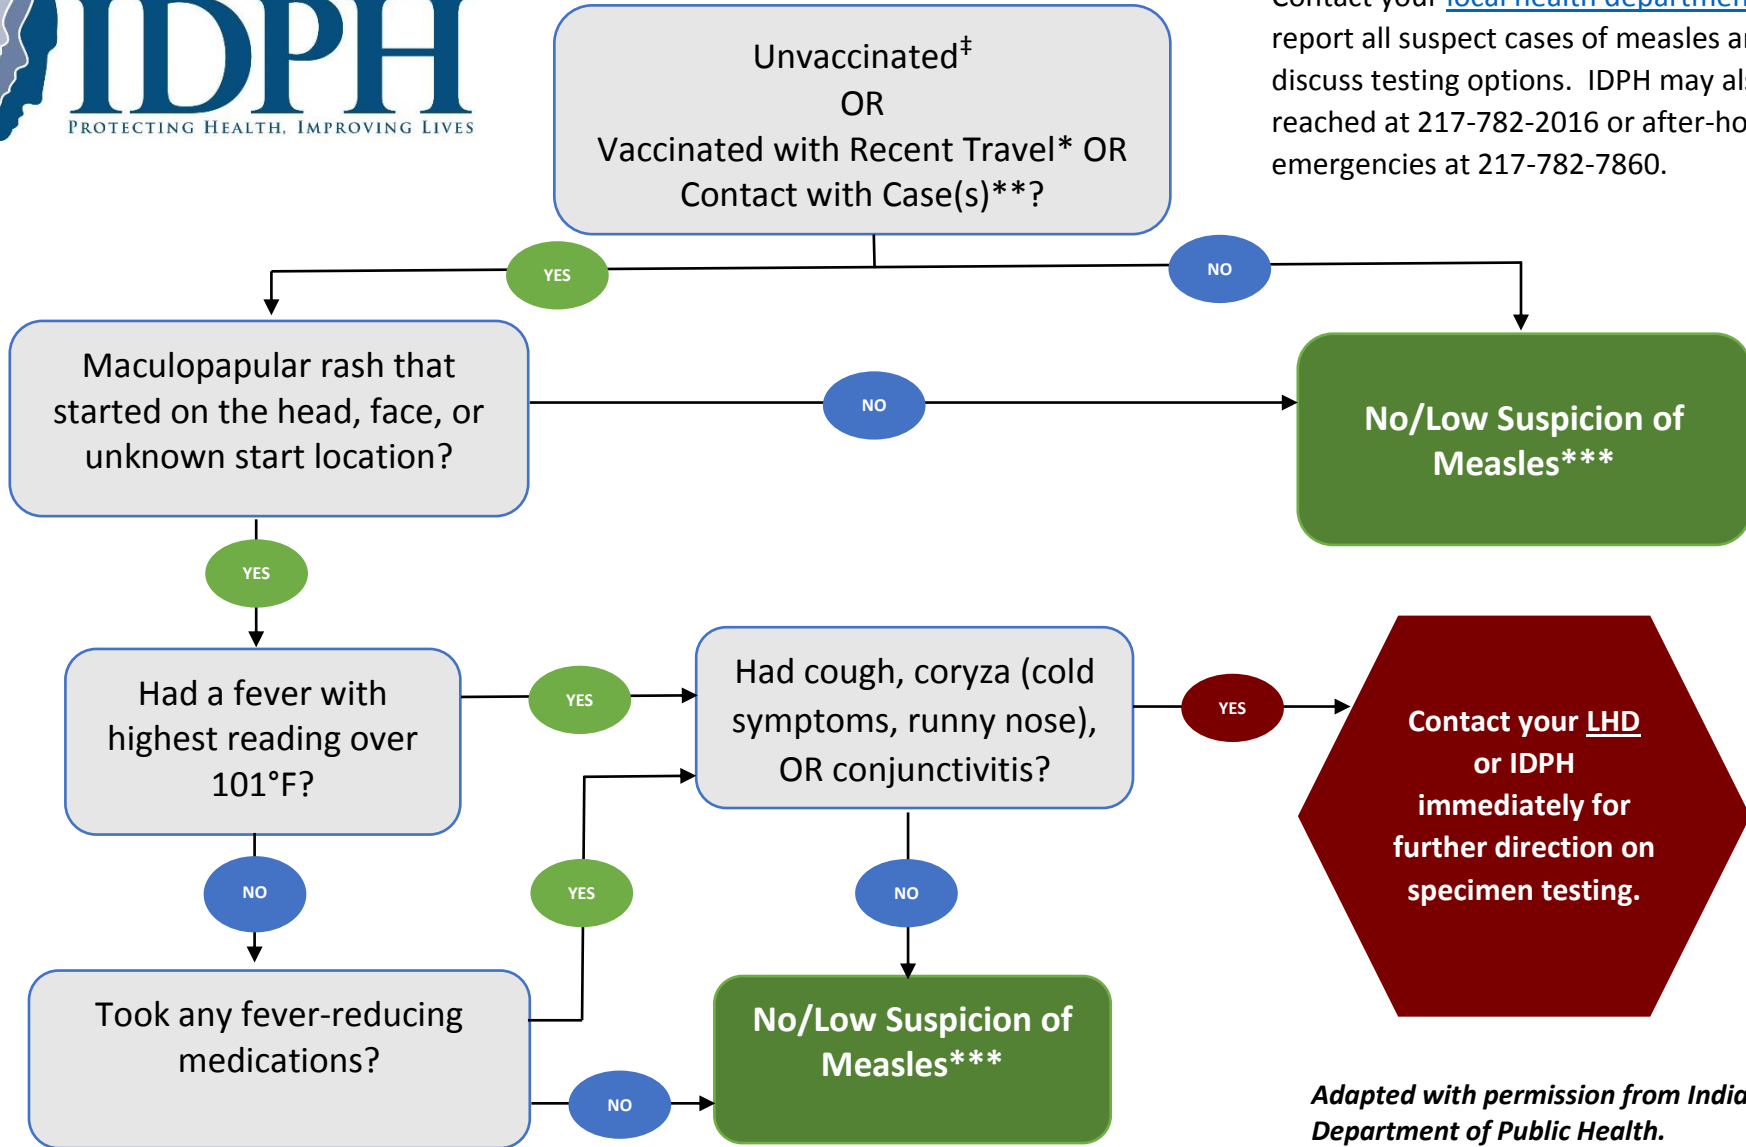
IDPH
PROTECTING HEALTH, IMPROVING LIVES

Unvaccinated‡
OR
Vaccinated with Recent Travel* OR Contact with Case(s)**?

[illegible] report all suspect cases of measles a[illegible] discuss testing options. IDPH may al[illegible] reached at 217-782-2016 or after-ho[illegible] emergencies at 217-782-7860.

YES

NO

Maculopapular rash that started on the head, face, or unknown start location?

NO

No/Low Suspicion of Measles***

YES

Had a fever with highest reading over 101°F?

YES

Had cough, coryza (cold symptoms, runny nose), OR conjunctivitis?

YES

Contact your LHD or IDPH immediately for further direction on specimen testing.

NO

YES

NO

Took any fever-reducing medications?

NO

No/Low Suspicion of Measles***

Adapted with permission from India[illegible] Department of Public Health.